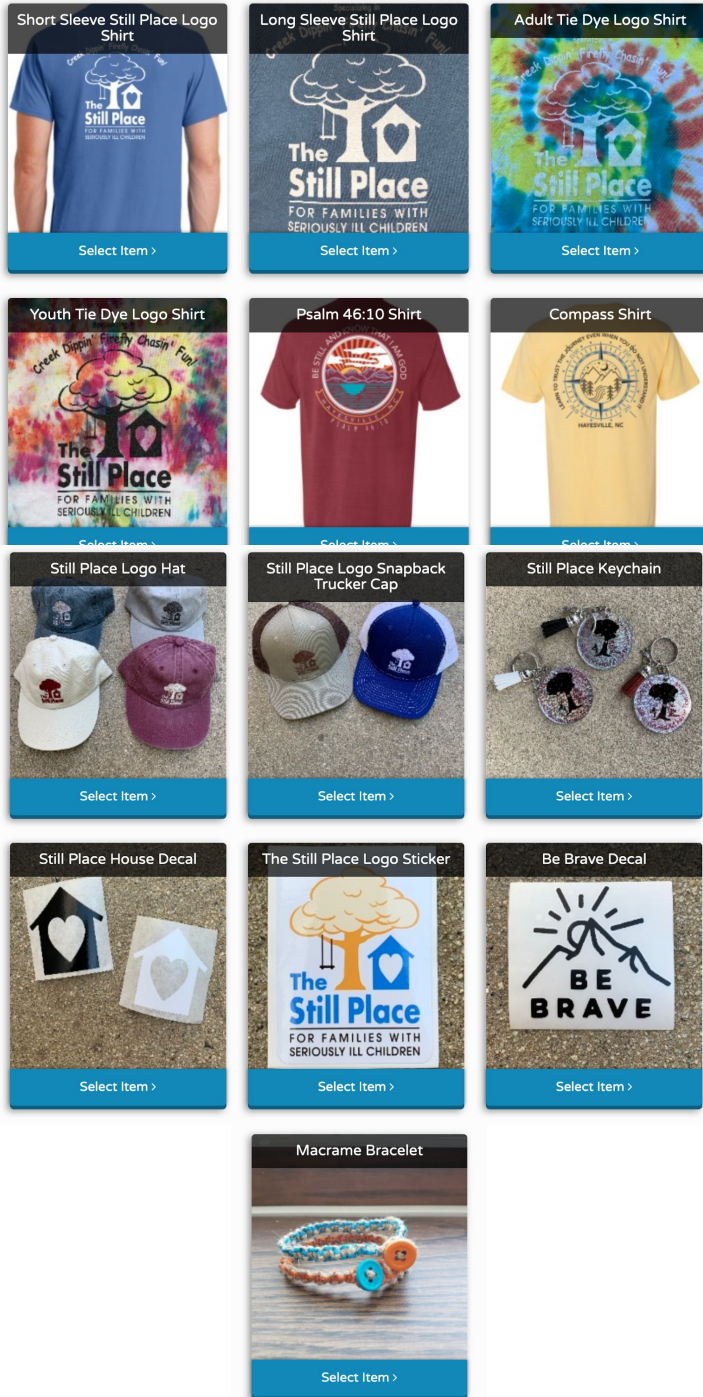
Short Sleeve Still Place Logo Shirt

Creek Dippin' Firefly Chasin' Fun!

The Still Place

FOR FAMILIES WITH SERIOUSLY ILL CHILDREN

Select Item ›

Long Sleeve Still Place Logo Shirt

Creek Dippin'

The Still Place

FOR FAMILIES WITH SERIOUSLY ILL CHILDREN

Select Item ›

Adult Tie Dye Logo Shirt

Creek Dippin' Firefly Chasin' Fun!

The Still Place

FOR FAMILIES WITH SERIOUSLY ILL CHILDREN

Select Item ›

Youth Tie Dye Logo Shirt

Creek Dippin' Firefly Chasin' Fun!

The Still Place

FOR FAMILIES WITH SERIOUSLY ILL CHILDREN

Select Item ›

Psalm 46:10 Shirt

BE STILL AND KNOW THAT I AM GOD

HAYESVILLE, NC

PSALM 46:10

Select Item ›

Compass Shirt

HAYESVILLE, NC

Select Item ›

Still Place Logo Hat

Select Item ›

Still Place Logo Snapback Trucker Cap

Select Item ›

Still Place Keychain

Select Item ›

Still Place House Decal

Select Item ›

The Still Place Logo Sticker

The Still Place

FOR FAMILIES WITH SERIOUSLY ILL CHILDREN

Select Item ›

Be Brave Decal

BE BRAVE

Select Item ›

Macrame Bracelet

Select Item ›